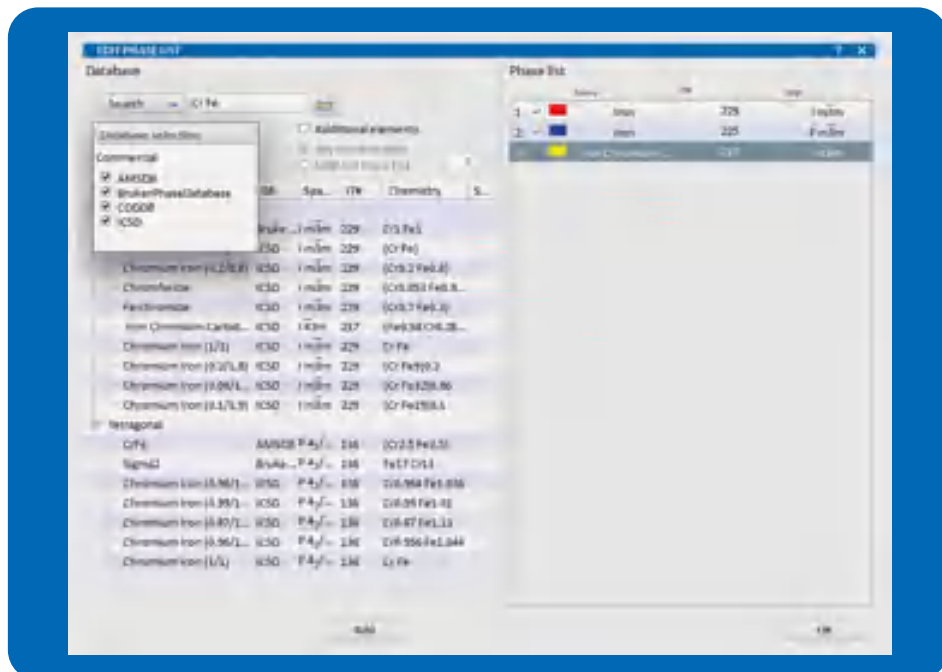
EDIT PHASE LIST

? X

Database

Search Cr Fe

Additional elements

Database selection

Commercial

AMSCB

BrukerPhaseDatabase

COD

ICSD

DB Spa... ITN Chemistry S...

Bruke... I m3m 229 Cr3.Fe1

ICSD I m3m 229 (Cr Fe)

Chromium Iron (0.2/0.8) ICSD I m3m 229 (Cr0.2 Fe0.8)

Chromferide ICSD I m3m 229 (Cr0.053 Fe0.9...

Ferchromide ICSD I m3m 229 (Cr0.7 Fe0.3)

Iron Chromium Carbid... ICSD I 43m 217 (Fe0.58 Cr0.18...

Chromium Iron (1/1) ICSD I m3m 229 Cr Fe

Chromium Iron (0.2/1.8) ICSD I m3m 229 (Cr Fe9)0.2

Chromium Iron (0.09/1... ICSD I m3m 229 (Cr Fe)...

Chromium Iron (0.1/1.9) ICSD I m3m 229 (Cr Fe19)0.1

Tetragonal

CrFe AMSCB P 4₂/... 136 (Cr2.5 Fe1.5)

Sigma2 Bruke... P 4₂/... 136 Fe17 Cr13

Chromium Iron (0.98/1... ICSD P 4₂/... 136 Cr0.984 Fe1.016

Chromium Iron (0.99/1... ICSD P 4₂/... 136 Cr0.99 Fe1.01

Chromium Iron (0.87/1... ICSD P 4₂/... 136 Cr0.87 Fe1.13

Chromium Iron (0.96/1... ICSD P 4₂/... 136 Cr0.956 Fe1.044

Chromium Iron (1/1) ICSD P 4₂/... 136 Cr Fe

Phase list

1 Iron 229 I m3m

2 Iron 225 F m3m

3 Iron Chromium ... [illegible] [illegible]

Add

OK